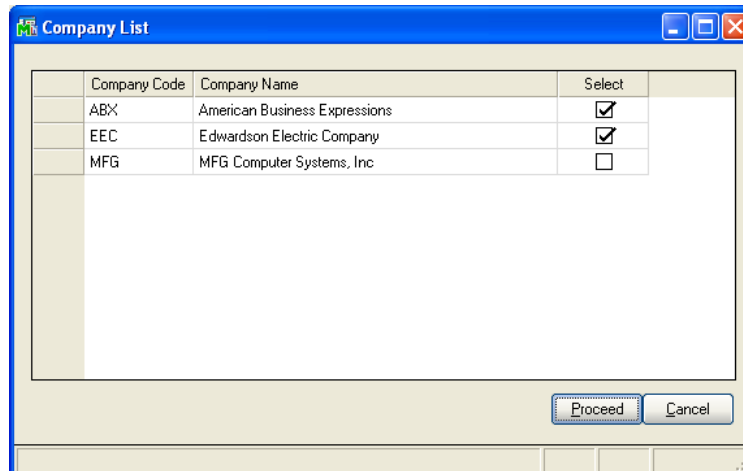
Company List

| Company Code | Company Name | Select |
|---|---|---|
| ABX | American Business Expressions | ☑ |
| EEC | Edwardson Electric Company | ☑ |
| MFG | MFG Computer Systems, Inc | ☐ |

Proceed
Cancel